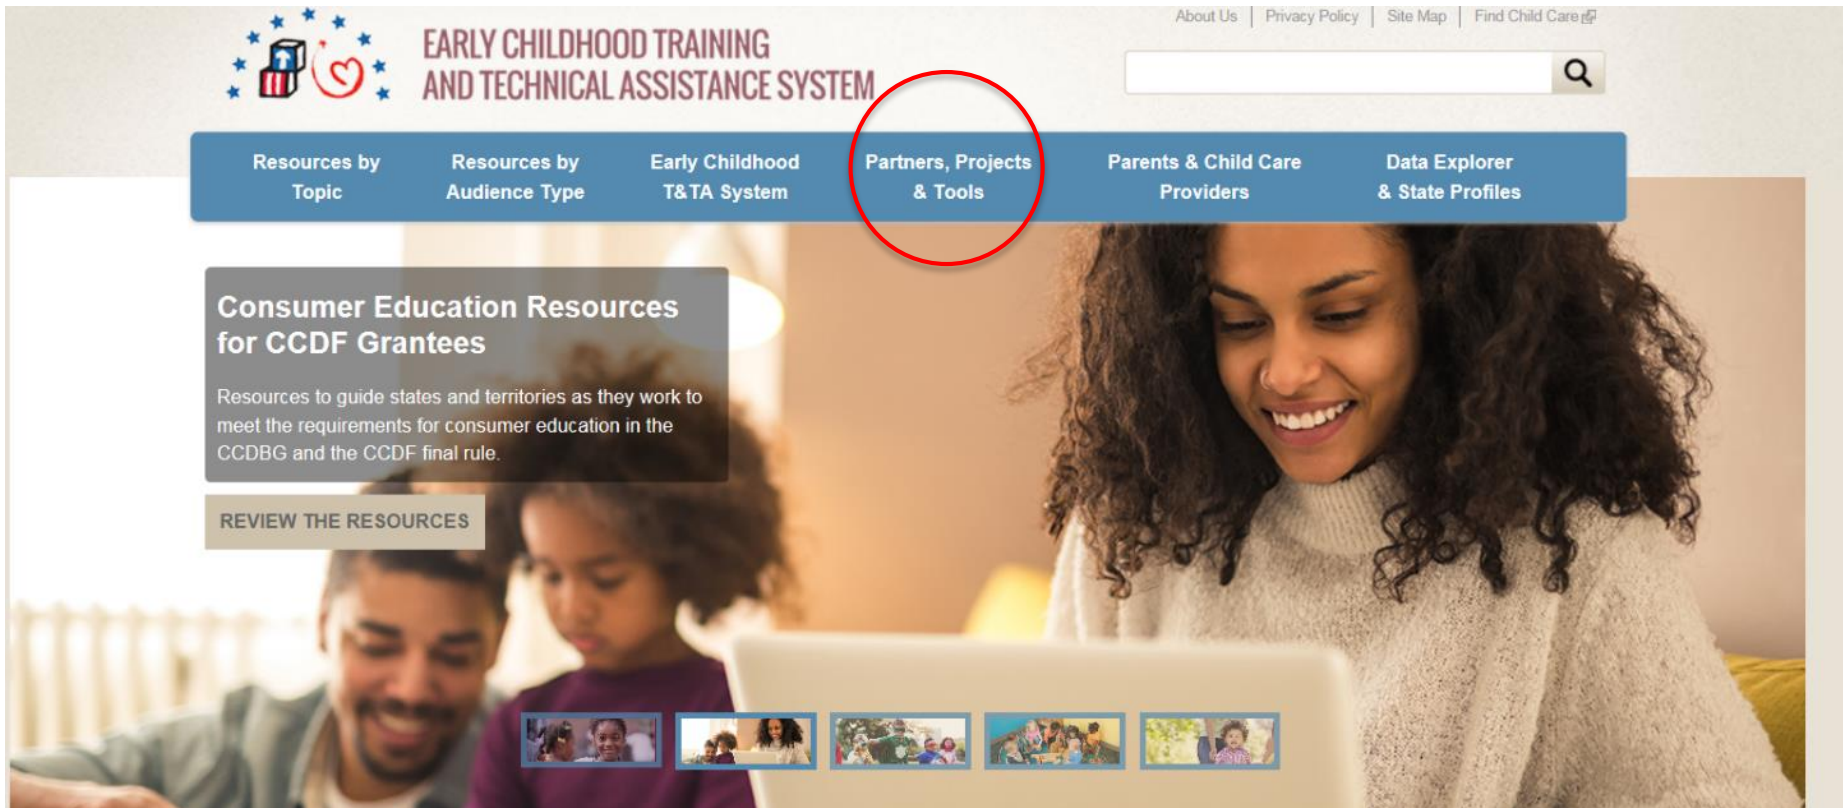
About Us | Privacy Policy | Site Map | Find Child Care

EARLY CHILDHOOD TRAINING AND TECHNICAL ASSISTANCE SYSTEM

Resources by Topic
Resources by Audience Type
Early Childhood T&TA System
Partners, Projects & Tools
Parents & Child Care Providers
Data Explorer & State Profiles

Consumer Education Resources for CCDF Grantees

Resources to guide states and territories as they work to meet the requirements for consumer education in the CCDBG and the CCDF final rule.

REVIEW THE RESOURCES